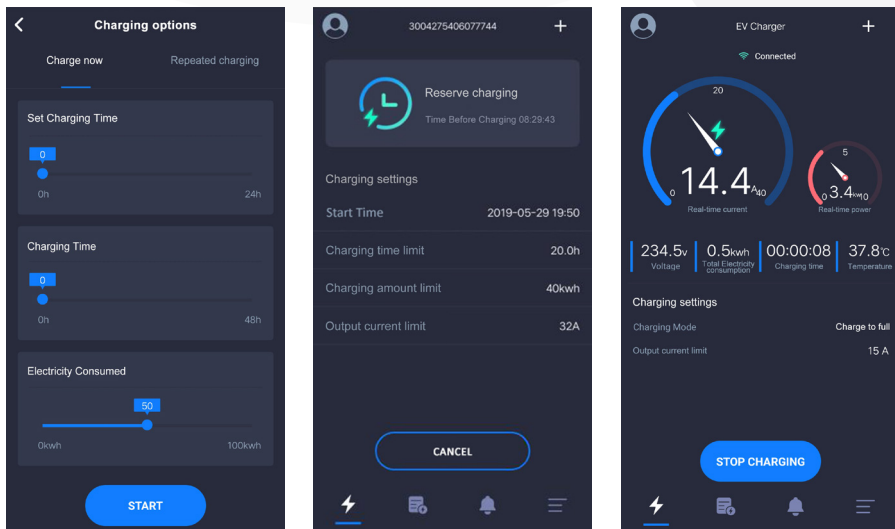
<
Charging options
Charge now
Repeated charging
Set Charging Time
0
0h
24h
Charging Time
0
0h
48h
Electricity Consumed
50
0kwh
100kwh
START

3004275406077744
+
Reserve charging
Time Before Charging 08:29:43
Charging settings
Start Time
2019-05-29 19:50
Charging time limit
20.0h
Charging amount limit
40kwh
Output current limit
32A
CANCEL

EV Charger
+
Connected
20
0
14.4A
40
Real-time current
5
0
3.4kw
10
Real-time power
234.5v
Voltage
0.5kwh
Total Electricity consumption
00:00:08
Charging time
37.8°C
Temperature
Charging settings
Charging Mode
Charge to full
Output current limit
15 A
STOP CHARGING